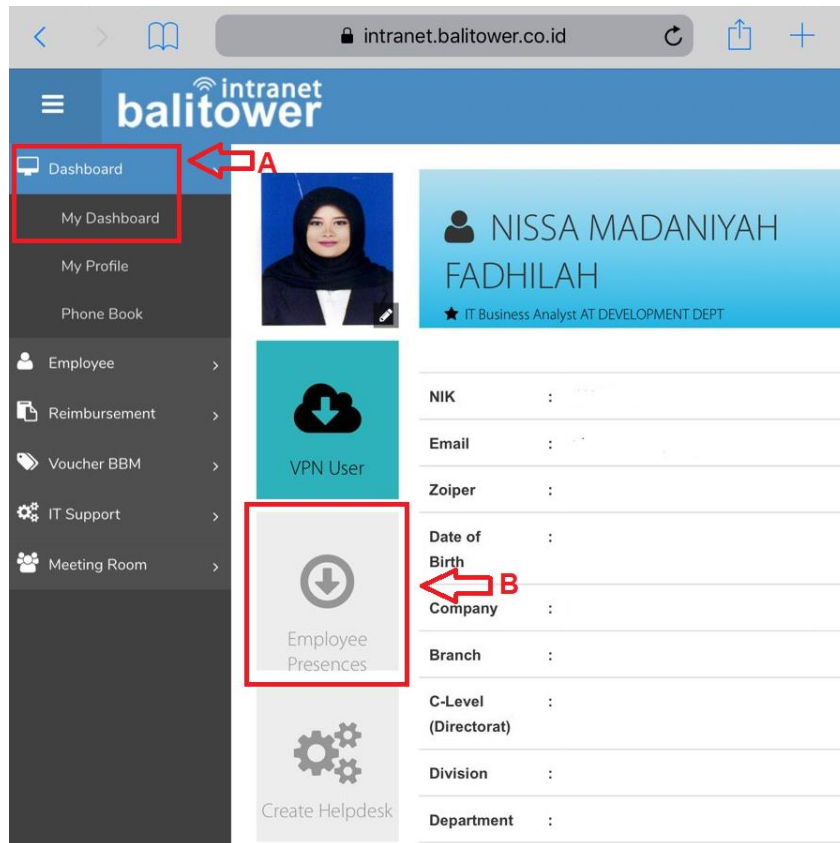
intranet.balitower.co.id

intranet
balitower

Dashboard
My Dashboard
My Profile
Phone Book
Employee
Reimbursement
Voucher BBM
IT Support
Meeting Room

A

NISSA MADANIYAH FADHILAH
IT Business Analyst AT DEVELOPMENT DEPT

VPN User

Employee Presences

B

Create Helpdesk

| | | |
|---|---|---|
| NIK | : | |
| Email | : | |
| Zoiper | : | |
| Date of Birth | : | |
| Company | : | |
| Branch | : | |
| C-Level (Directorat) | : | |
| Division | : | |
| Department | : | |